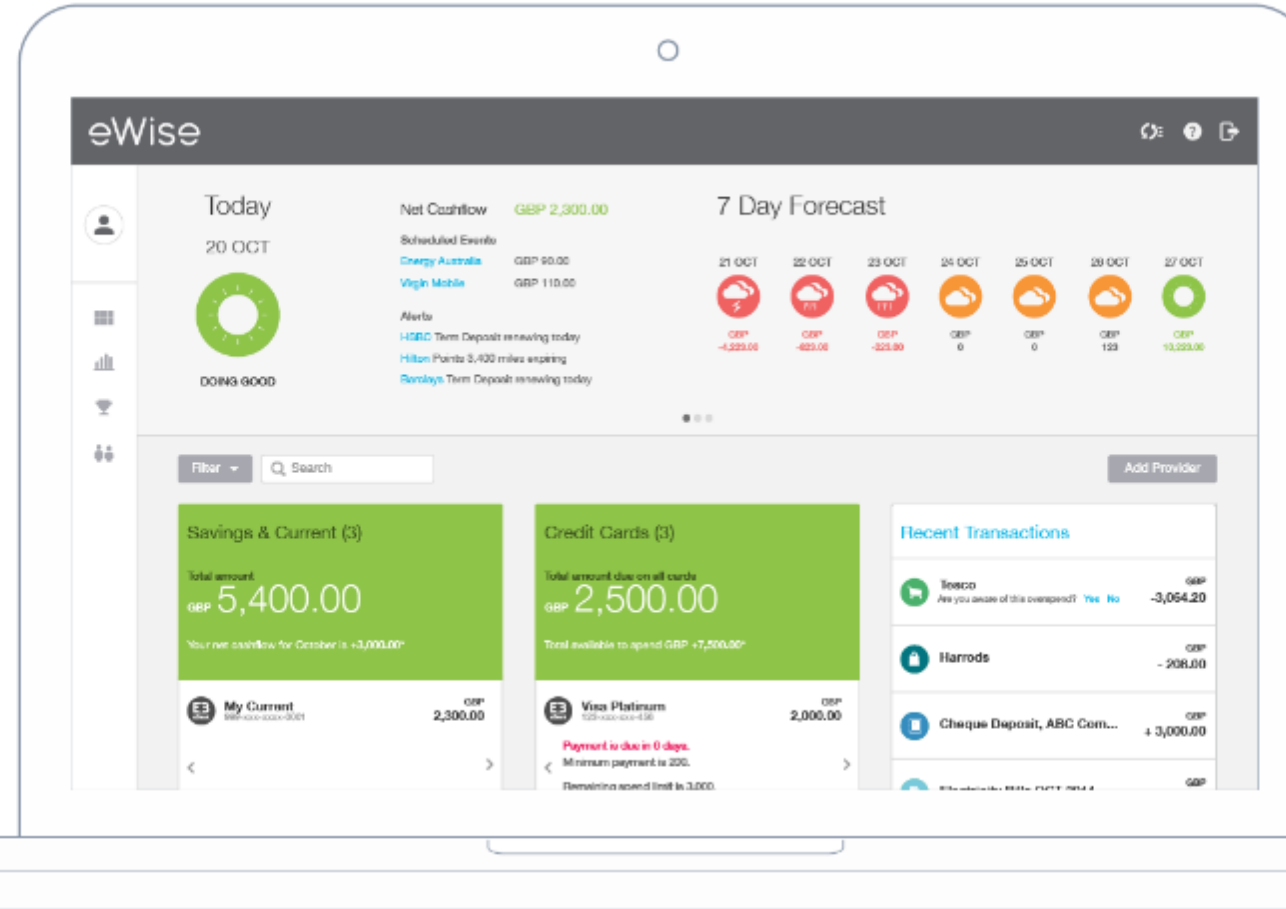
eWise

Today

20 OCT

DOING GOOD

Net Cashflow GBP 2,300.00

Scheduled Events

Energy Australia GBP 90.00

Virgin Mobile GBP 110.00

Alerts

HSBC Term Deposit renewing today

Hilton Points 3,400 miles expiring

Barclays Term Deposit renewing today

7 Day Forecast

| 21 OCT | 22 OCT | 23 OCT | 24 OCT | 25 OCT | 26 OCT | 27 OCT |
|---|---|---|---|---|---|---|
| GBP -4,223.00 | GBP -823.00 | GBP -323.00 | GBP 0 | GBP 0 | GBP 123 | GBP 10,223.00 |

Filter

Search

Add Provider

Savings & Current (3)

Total amount

GBP 5,400.00

Your net cashflow for October is +3,000.00*

My Current
999-xxx-xxxx-3001

GBP 2,300.00

Credit Cards (3)

Total amount due on all cards

GBP 2,500.00

Total available to spend GBP +7,500.00*

Visa Platinum
123-xxx-xxxx-456

GBP 2,000.00

Payment is due in 0 days.

Minimum payment is 200.

Remaining spend limit is 3,000.

Recent Transactions

Tesco
Are you aware of this overspend? Yes No

GBP -3,064.20

Harrods

GBP - 208.00

Cheque Deposit, ABC Com...

GBP + 3,000.00

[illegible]

GBP